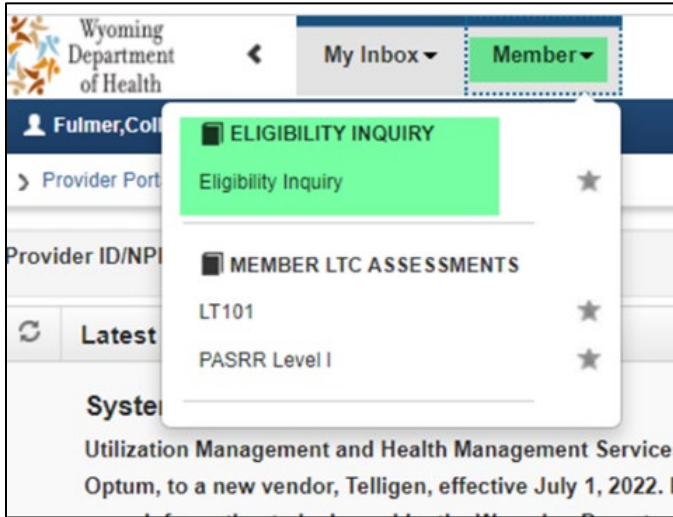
Wyoming Department of Health

<

My Inbox

Member

Fulmer,Coll

> Provider Port

Provider ID/NPI

Latest

Syste

ELIGIBILITY INQUIRY

Eligibility Inquiry

MEMBER LTC ASSESSMENTS

LT101

PASRR Level I

Utilization Management and Health Management Service

Optum, to a new vendor, Telligen, effective July 1, 2022.